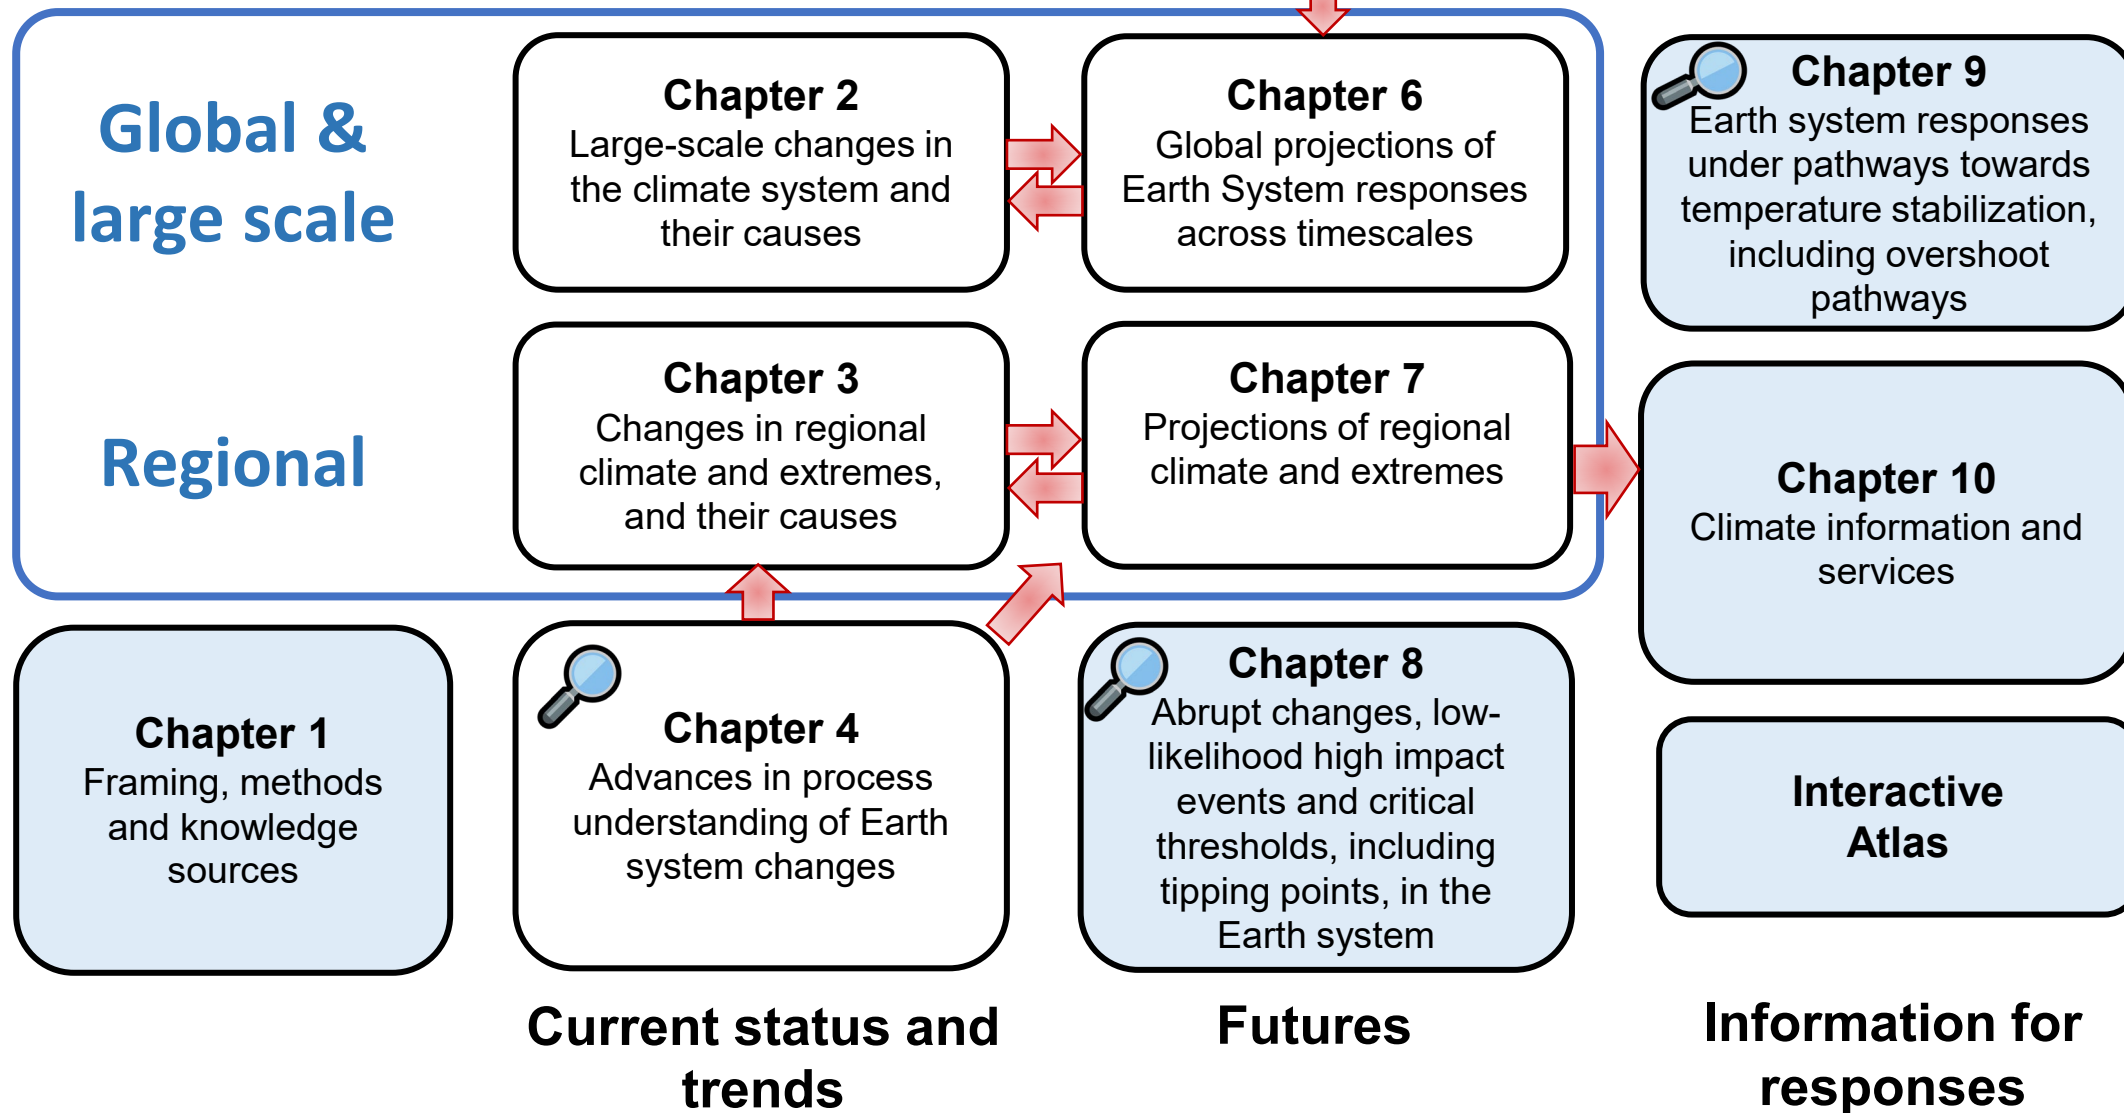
Global & large scale

Chapter 2
Large-scale changes in the climate system and their causes

Chapter 6
Global projections of Earth System responses across timescales

Chapter 9
Earth system responses under pathways towards temperature stabilization, including overshoot pathways

Regional

Chapter 3
Changes in regional climate and extremes, and their causes

Chapter 7
Projections of regional climate and extremes

Chapter 10
Climate information and services

Chapter 1
Framing, methods and knowledge sources

Chapter 4
Advances in process understanding of Earth system changes

Chapter 8
Abrupt changes, low-likelihood high impact events and critical thresholds, including tipping points, in the Earth system

Interactive Atlas

Current status and trends

Futures

Information for responses